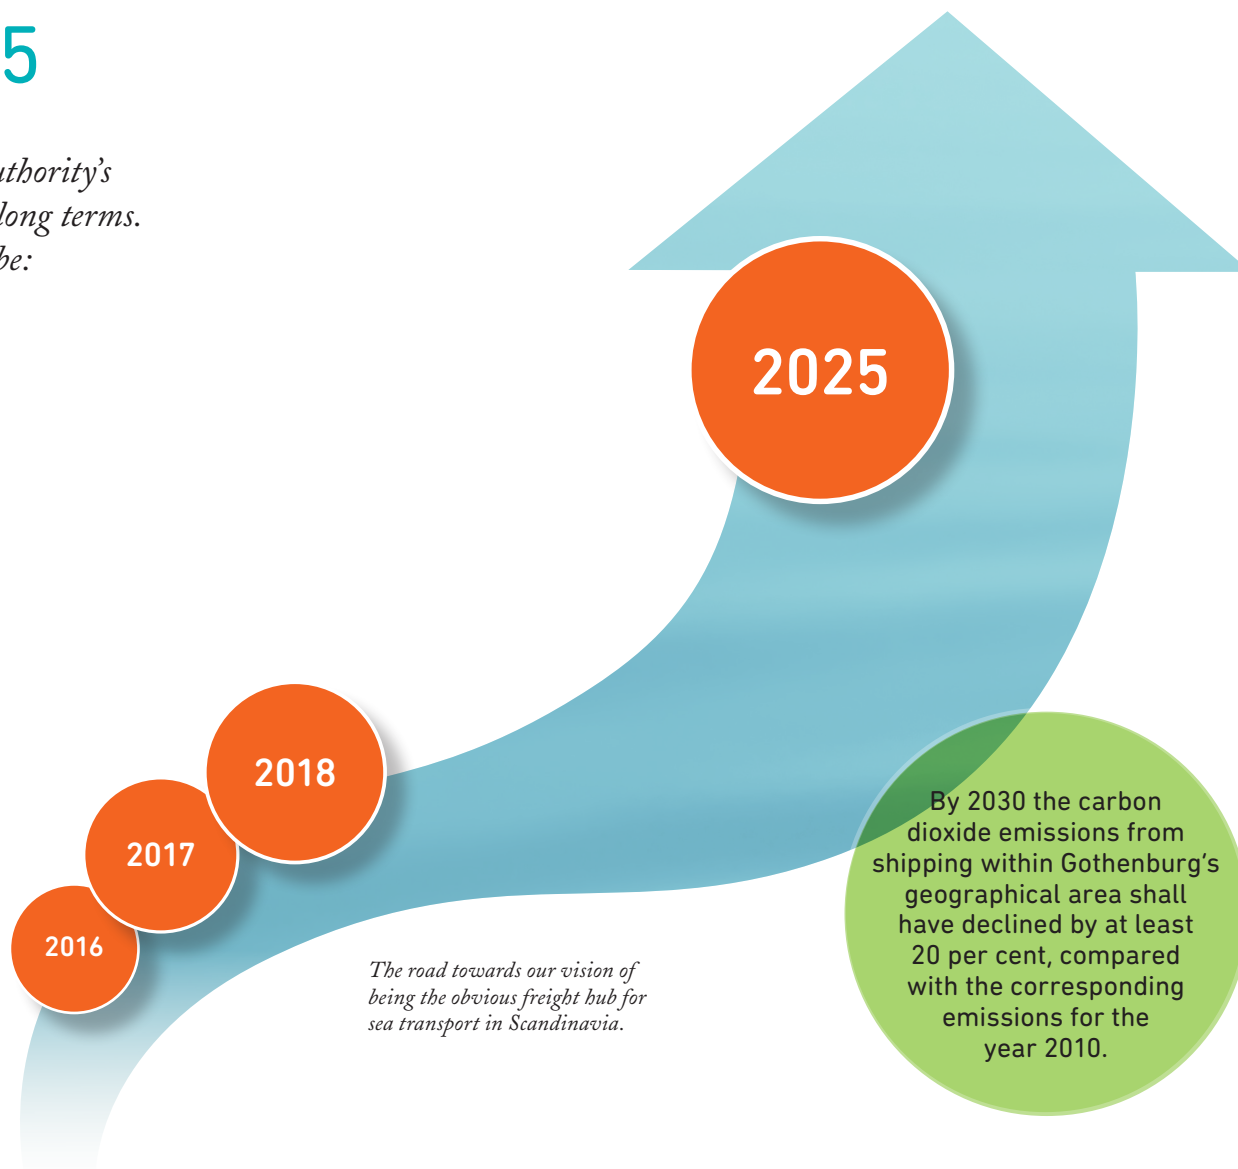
5

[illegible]uthority's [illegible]long terms. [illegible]be:

2025

2018

2017

2016

The road towards our vision of being the obvious freight hub for sea transport in Scandinavia.

By 2030 the carbon dioxide emissions from shipping within Gothenburg's geographical area shall have declined by at least 20 per cent, compared with the corresponding emissions for the year 2010.